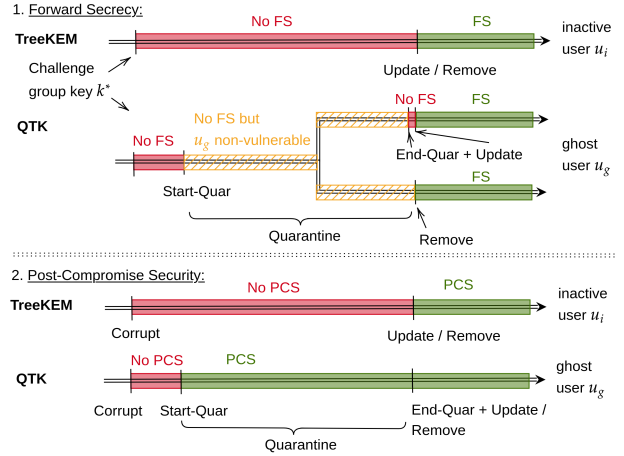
1. Forward Secrecy:

TreeKEM

No FS

FS

inactive user $u_i$

Challenge group key $k^*$

Update / Remove

QTK

No FS

No FS but $u_g$ non-vulnerable

No FS

FS

ghost user $u_g$

End-Quar + Update

Start-Quar

FS

Quarantine

Remove

2. Post-Compromise Security:

TreeKEM

No PCS

PCS

inactive user $u_i$

Corrupt

Update / Remove

QTK

No PCS

PCS

ghost user $u_g$

Corrupt

Start-Quar

End-Quar + Update / Remove

Quarantine